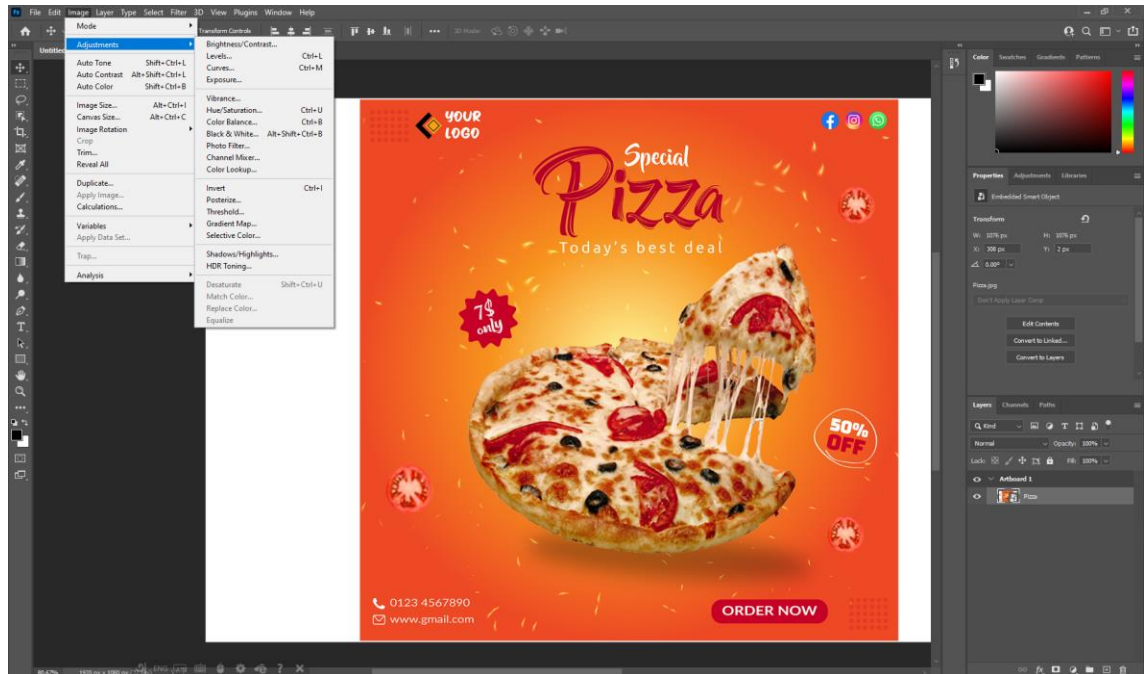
Ps File Edit Image Layer Type Select Filter 3D View Plugins Window Help

Mode
Adjustments
Auto Tone Shift+Ctrl+L
Auto Contrast Alt+Shift+Ctrl+L
Auto Color Shift+Ctrl+B
Image Size... Alt+Ctrl+I
Canvas Size... Alt+Ctrl+C
Image Rotation
Crop
Trim...
Reveal All
Duplicate...
Apply Image...
Calculations...
Variables
Apply Data Set...
Trap...
Analysis

Brightness/Contrast...
Levels... Ctrl+L
Curves... Ctrl+M
Exposure...
Vibrance...
Hue/Saturation... Ctrl+U
Color Balance... Ctrl+B
Black & White... Alt+Shift+Ctrl+B
Photo Filter...
Channel Mixer...
Color Lookup...
Invert Ctrl+I
Posterize...
Threshold...
Gradient Map...
Selective Color...
Shadows/Highlights...
HDR Toning...
Desaturate Shift+Ctrl+U
Match Color...
Replace Color...
Equalize

Transform Controls
Untitled

YOUR LOGO
Special
Pizza
Today's best deal
7$ only
50% OFF
0123 4567890
www.gmail.com
ORDER NOW

Color Swatches Gradients Patterns
Properties Adjustments Libraries
Embedded Smart Object
Transform
W: 107% px H: 107% px
X: 308 px Y: 2 px
0.00°
Pizza.jpg
Don't Apply Layer Comp
Edit Contents
Convert to Linked...
Convert to Layers
Layers Channels Paths
Q Kind
Normal Opacity: 100%
Lock: Fill: 100%
Artboard 1
Pizza